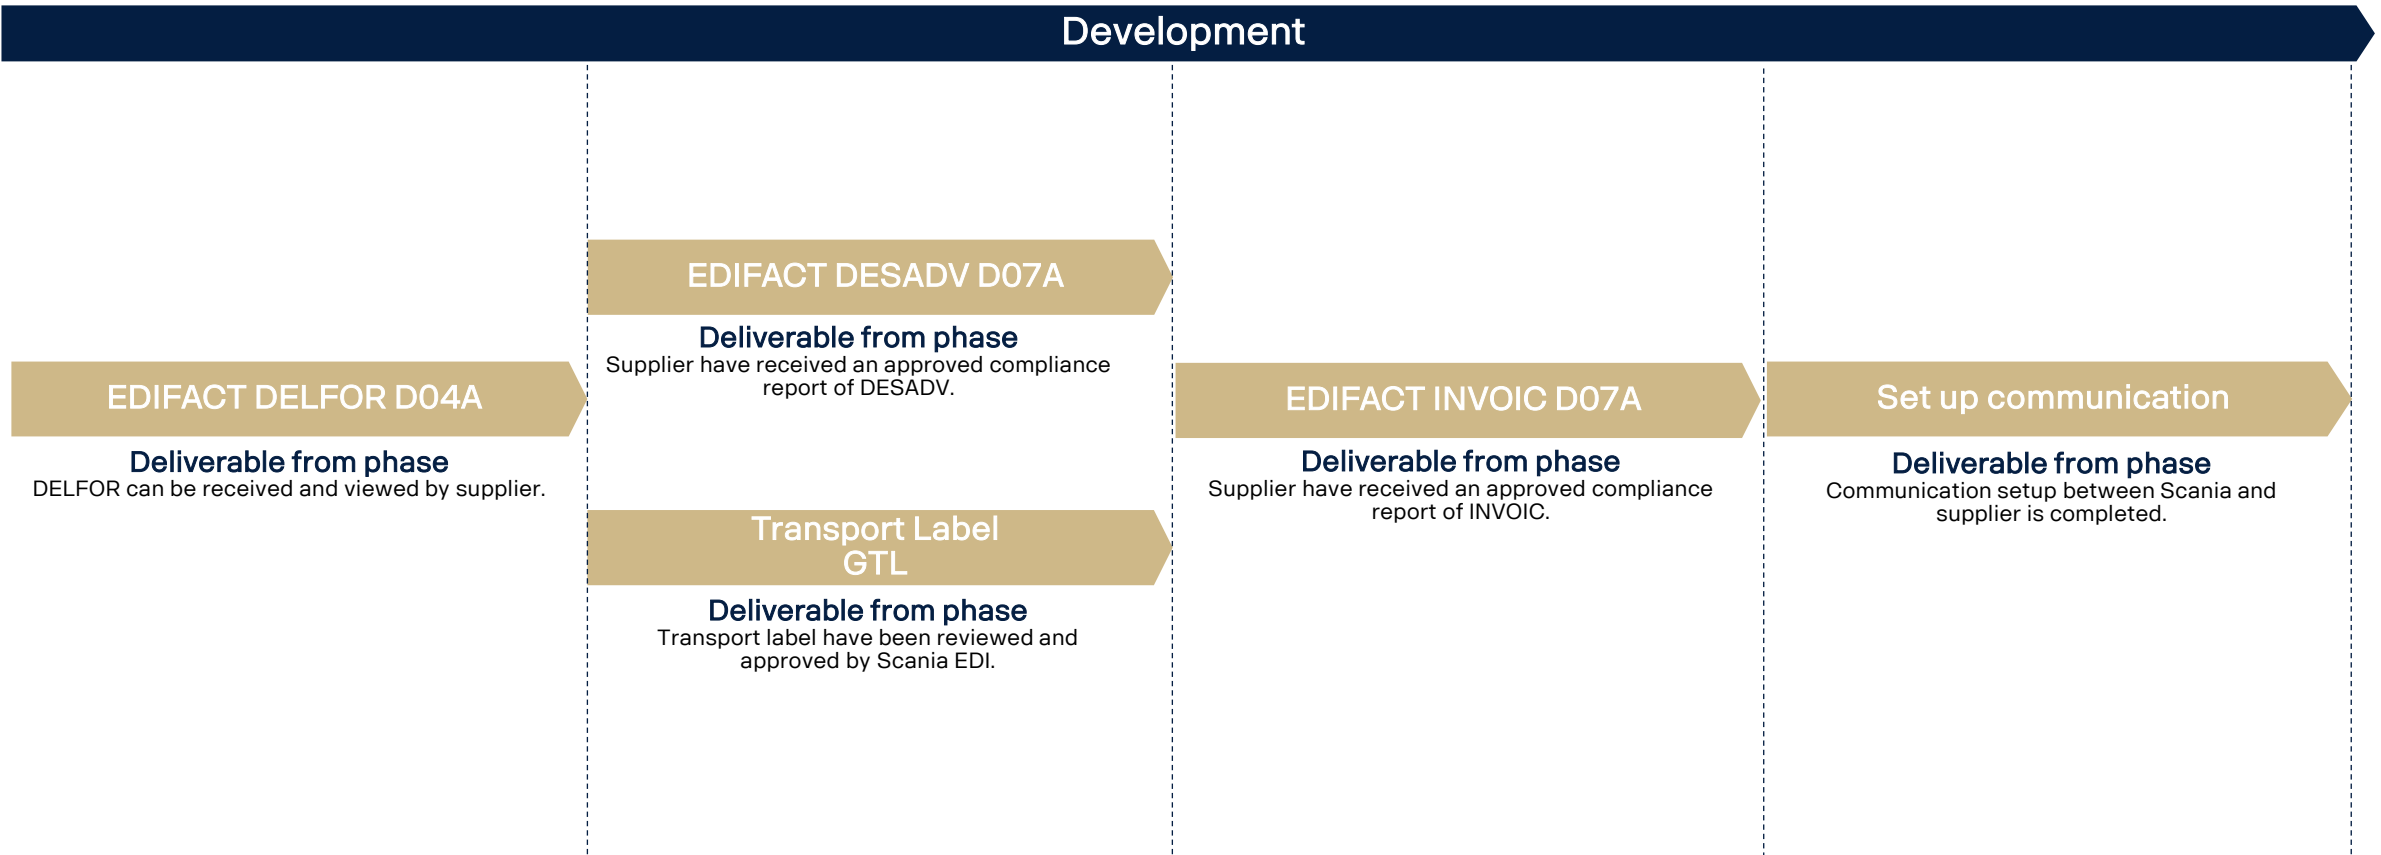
Development

EDIFACT DELFOR D04A

Deliverable from phase
DELFOR can be received and viewed by supplier.

EDIFACT DESADV D07A

Deliverable from phase
Supplier have received an approved compliance report of DESADV.

Transport Label
GTL

Deliverable from phase
Transport label have been reviewed and approved by Scania EDI.

EDIFACT INVOIC D07A

Deliverable from phase
Supplier have received an approved compliance report of INVOIC.

Set up communication

Deliverable from phase
Communication setup between Scania and supplier is completed.